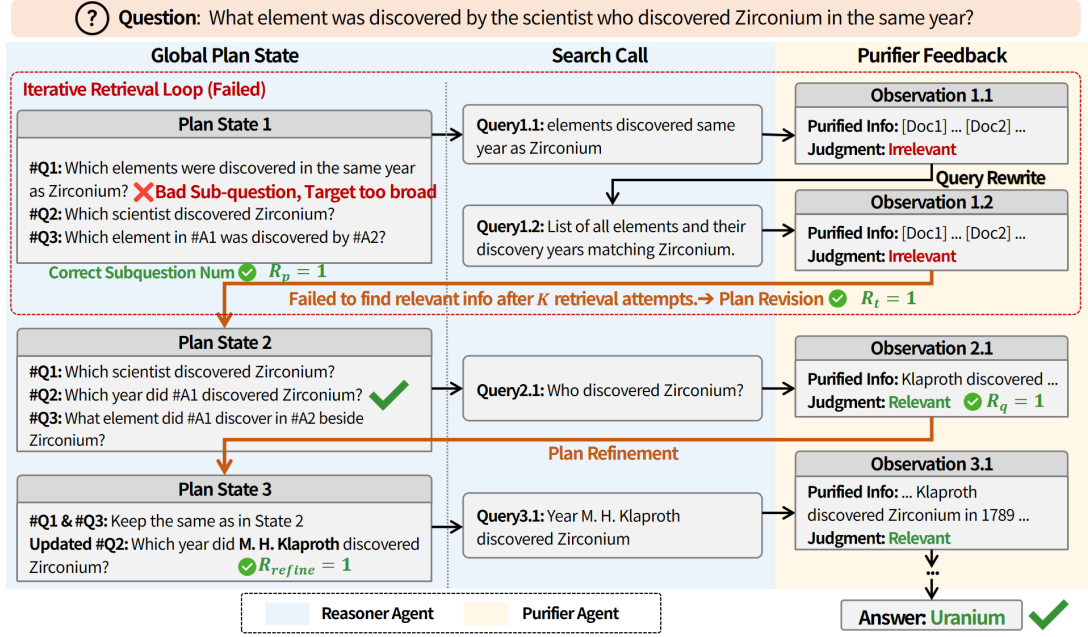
? Question: What element was discovered by the scientist who discovered Zirconium in the same year?

Global Plan State

Search Call

Purifier Feedback

Iterative Retrieval Loop (Failed)

Plan State 1

#Q1: Which elements were discovered in the same year as Zirconium? Bad Sub-question, Target too broad
#Q2: Which scientist discovered Zirconium?
#Q3: Which element in #A1 was discovered by #A2?

Correct Subquestion Num $R_p = 1$

Query1.1: elements discovered same year as Zirconium

Observation 1.1
Purified Info: [Doc1] ... [Doc2] ...
Judgment: Irrelevant

Query Rewrite

Query1.2: List of all elements and their discovery years matching Zirconium.

Observation 1.2
Purified Info: [Doc1] ... [Doc2] ...
Judgment: Irrelevant

Failed to find relevant info after $K$ retrieval attempts.→ Plan Revision $R_t = 1$

Plan State 2

#Q1: Which scientist discovered Zirconium?
#Q2: Which year did #A1 discovered Zirconium?
#Q3: What element did #A1 discover in #A2 beside Zirconium?

Query2.1: Who discovered Zirconium?

Observation 2.1
Purified Info: Klaproth discovered ...
Judgment: Relevant $R_q = 1$

Plan Refinement

Plan State 3

#Q1 & #Q3: Keep the same as in State 2
Updated #Q2: Which year did M. H. Klaproth discovered Zirconium? $R_{refine} = 1$

Query3.1: Year M. H. Klaproth discovered Zirconium

Observation 3.1
Purified Info: ... Klaproth discovered Zirconium in 1789 ...
Judgment: Relevant

...

Reasoner Agent   Purifier Agent

Answer: Uranium